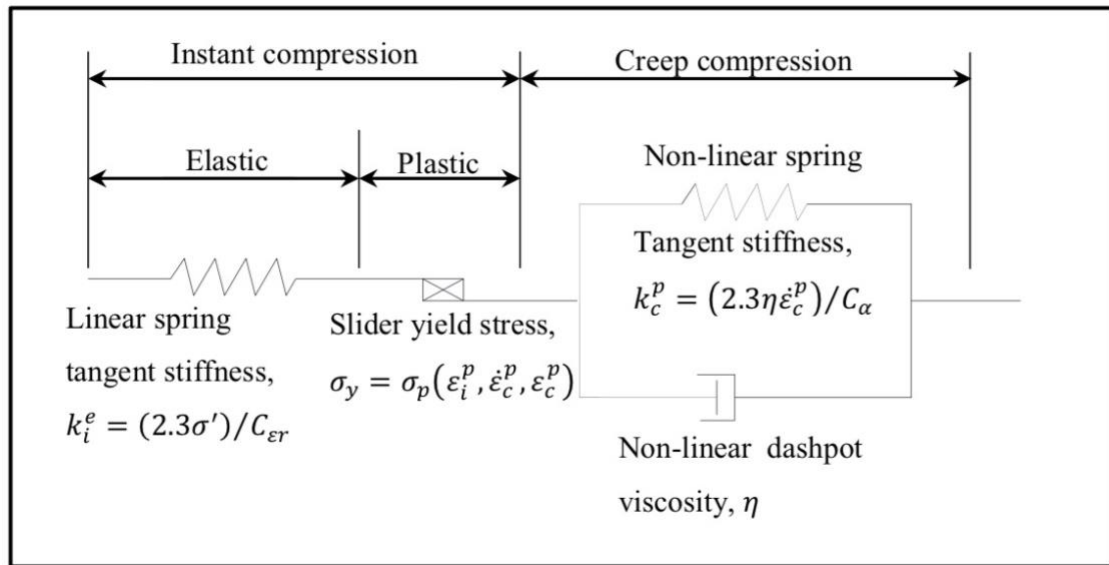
Instant compression

Creep compression

Elastic

Plastic

Non-linear spring

Tangent stiffness,

$k_c^p = (2.3\eta\dot{\varepsilon}_c^p)/C_\alpha$

Linear spring tangent stiffness,

$k_i^e = (2.3\sigma')/C_{\varepsilon r}$

Slider yield stress,

$\sigma_y = \sigma_p(\varepsilon_i^p, \dot{\varepsilon}_c^p, \varepsilon_c^p)$

Non-linear dashpot viscosity, $\eta$